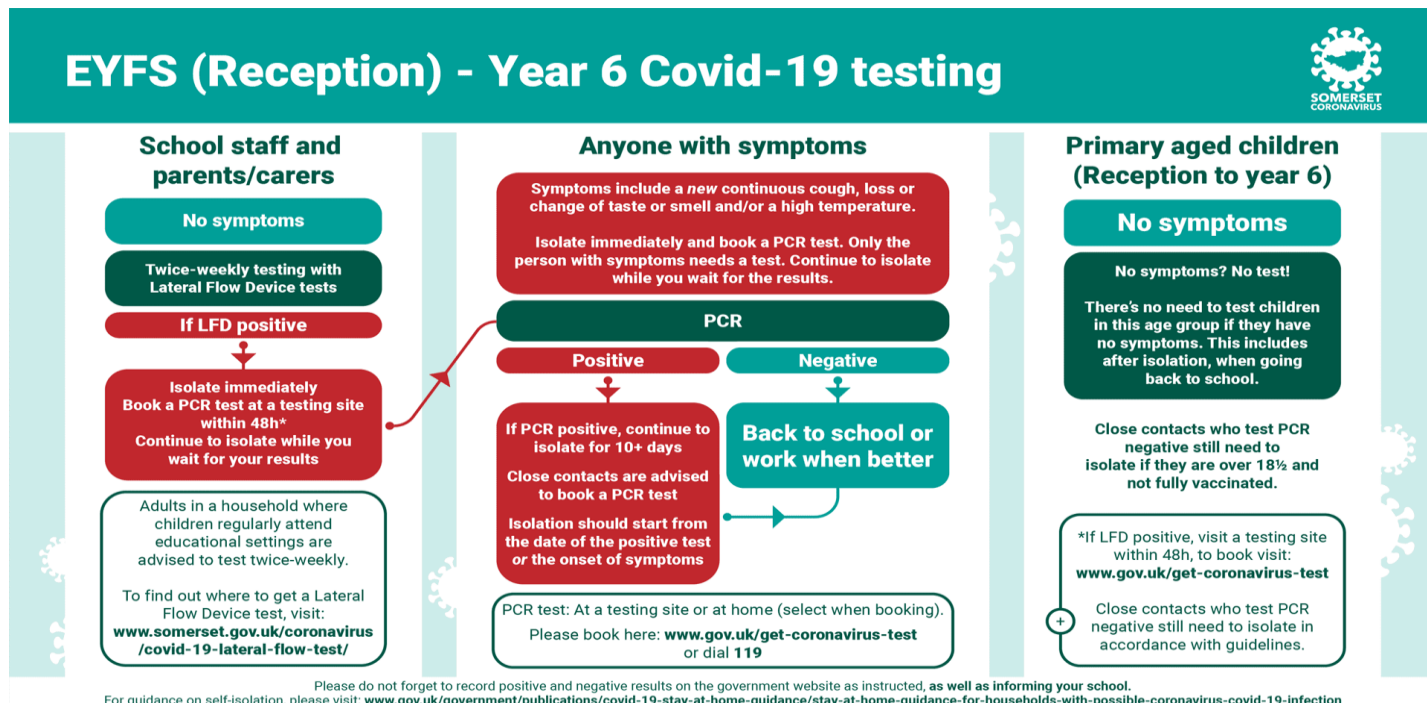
EYFS (Reception) - Year 6 Covid-19 testing

SOMERSET CORONAVIRUS

School staff and parents/carers

No symptoms

Twice-weekly testing with Lateral Flow Device tests

If LFD positive

Isolate immediately
Book a PCR test at a testing site within 48h*
Continue to isolate while you wait for your results

Adults in a household where children regularly attend educational settings are advised to test twice-weekly.

To find out where to get a Lateral Flow Device test, visit: www.somerset.gov.uk/coronavirus/covid-19-lateral-flow-test/

Anyone with symptoms

Symptoms include a new continuous cough, loss or change of taste or smell and/or a high temperature.

Isolate immediately and book a PCR test. Only the person with symptoms needs a test. Continue to isolate while you wait for the results.

PCR

Positive

Negative

If PCR positive, continue to isolate for 10+ days

Close contacts are advised to book a PCR test

Isolation should start from the date of the positive test or the onset of symptoms

Back to school or work when better

PCR test: At a testing site or at home (select when booking).
Please book here: www.gov.uk/get-coronavirus-test or dial 119

Primary aged children (Reception to year 6)

No symptoms

No symptoms? No test!

There's no need to test children in this age group if they have no symptoms. This includes after isolation, when going back to school.

Close contacts who test PCR negative still need to isolate if they are over 18½ and not fully vaccinated.

*If LFD positive, visit a testing site within 48h, to book visit: www.gov.uk/get-coronavirus-test

Close contacts who test PCR negative still need to isolate in accordance with guidelines.

Please do not forget to record positive and negative results on the government website as instructed, as well as informing your school.
For guidance on self-isolation, please visit: www.gov.uk/government/publications/covid-19-stay-at-home-guidance/stay-at-home-guidance-for-households-with-possible-coronavirus-covid-19-infection